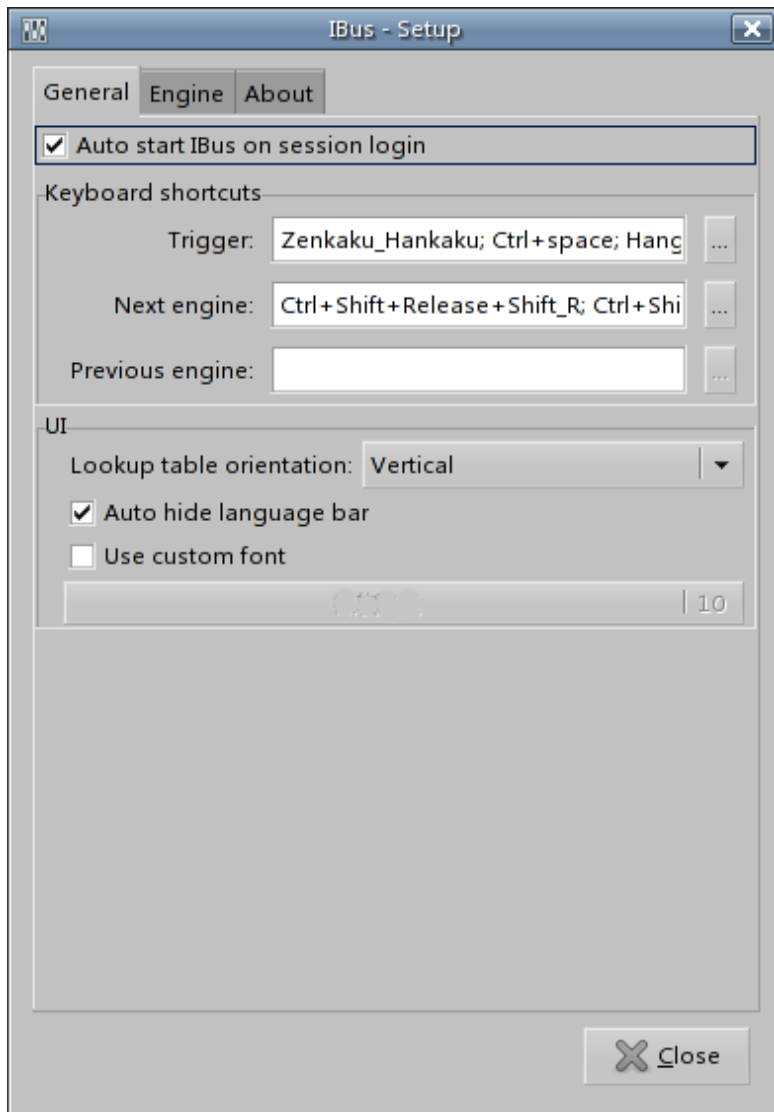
IBus - Setup

General Engine About

Auto start IBus on session login

Keyboard shortcuts

Trigger: Zenkaku_Hankaku; Ctrl+space; Hanc ...

Next engine: Ctrl+Shift+Release+Shift_R; Ctrl+Shi ...

Previous engine: ...

UI

Lookup table orientation: Vertical

Auto hide language bar

Use custom font

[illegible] 10

Close